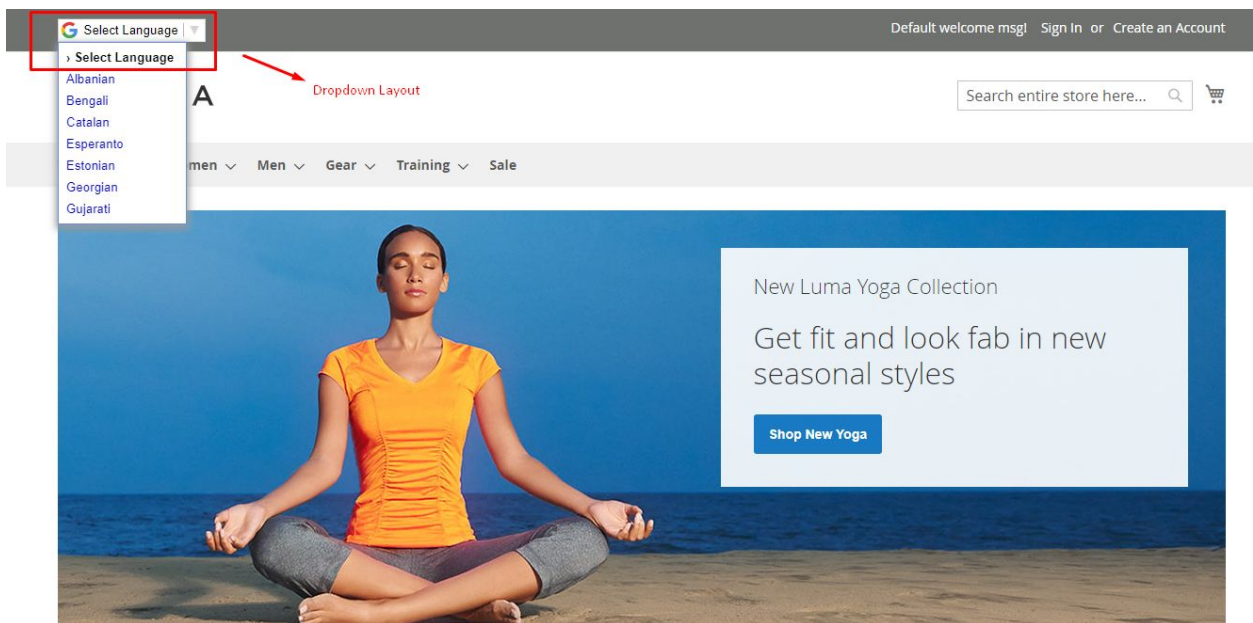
G Select Language

› Select Language
Albanian
Bengali
Catalan
Esperanto
Estonian
Georgian
Gujarati

Dropdown Layout

Default welcome msg! Sign In or Create an Account

A

Search entire store here...

men Men Gear Training Sale

New Luma Yoga Collection

Get fit and look fab in new seasonal styles

Shop New Yoga